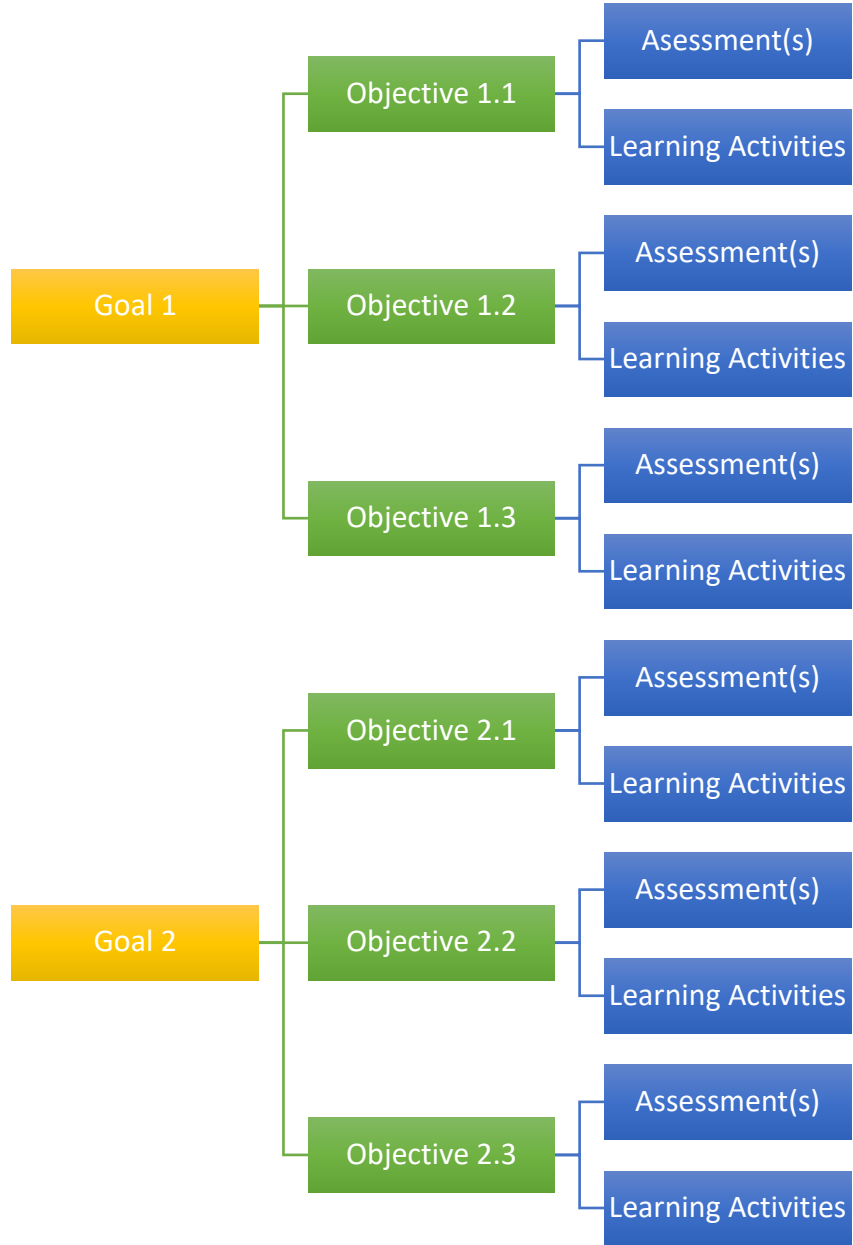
Goal 1

Objective 1.1

Asessment(s)

Learning Activities

Objective 1.2

Assessment(s)

Learning Activities

Objective 1.3

Assessment(s)

Learning Activities

Goal 2

Objective 2.1

Assessment(s)

Learning Activities

Objective 2.2

Assessment(s)

Learning Activities

Objective 2.3

Assessment(s)

Learning Activities